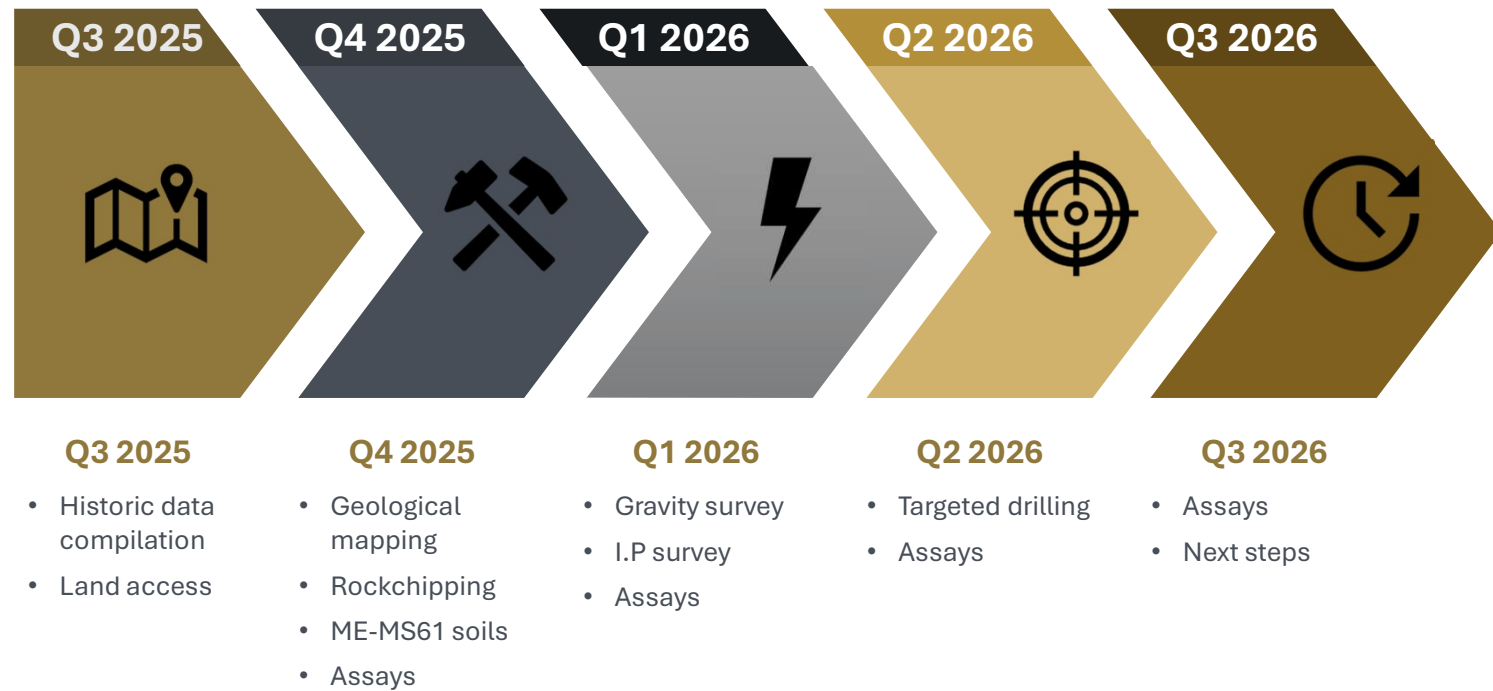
Q3 2025

Q4 2025

Q1 2026

Q2 2026

Q3 2026

Q3 2025
• Historic data compilation
• Land access

Q4 2025
• Geological mapping
• Rockchipping
• ME-MS61 soils
• Assays

Q1 2026
• Gravity survey
• I.P survey
• Assays

Q2 2026
• Targeted drilling
• Assays

Q3 2026
• Assays
• Next steps